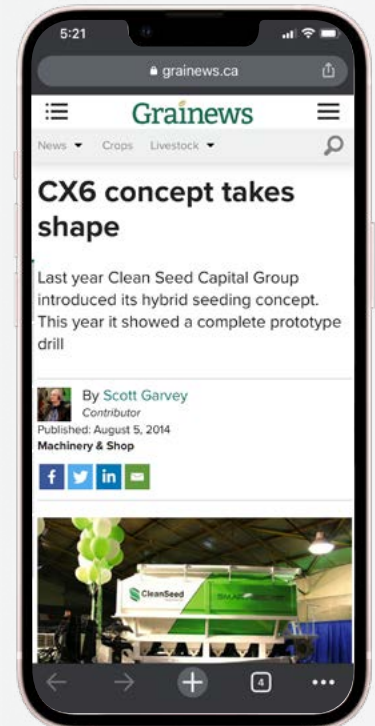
5:21

grainews.ca

Grainews

News ▾ Crops Livestock ▾

CX6 concept takes shape

Last year Clean Seed Capital Group introduced its hybrid seeding concept. This year it showed a complete prototype drill

By Scott Garvey
Contributor
Published: August 5, 2014
Machinery & Shop

f in

CleanSeed

4